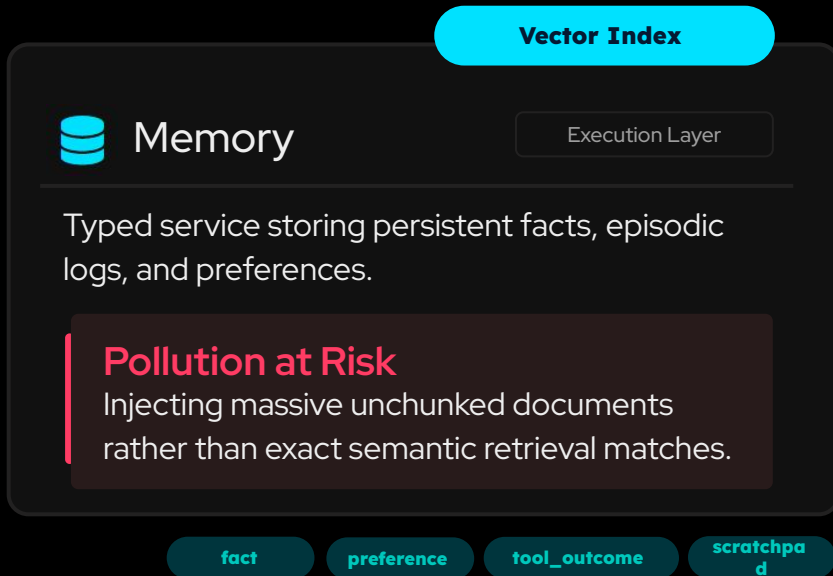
Vector Index

Memory

Execution Layer

Typed service storing persistent facts, episodic logs, and preferences.

Pollution at Risk
Injecting massive unchunked documents rather than exact semantic retrieval matches.

fact

preference

tool_outcome

scratchpad